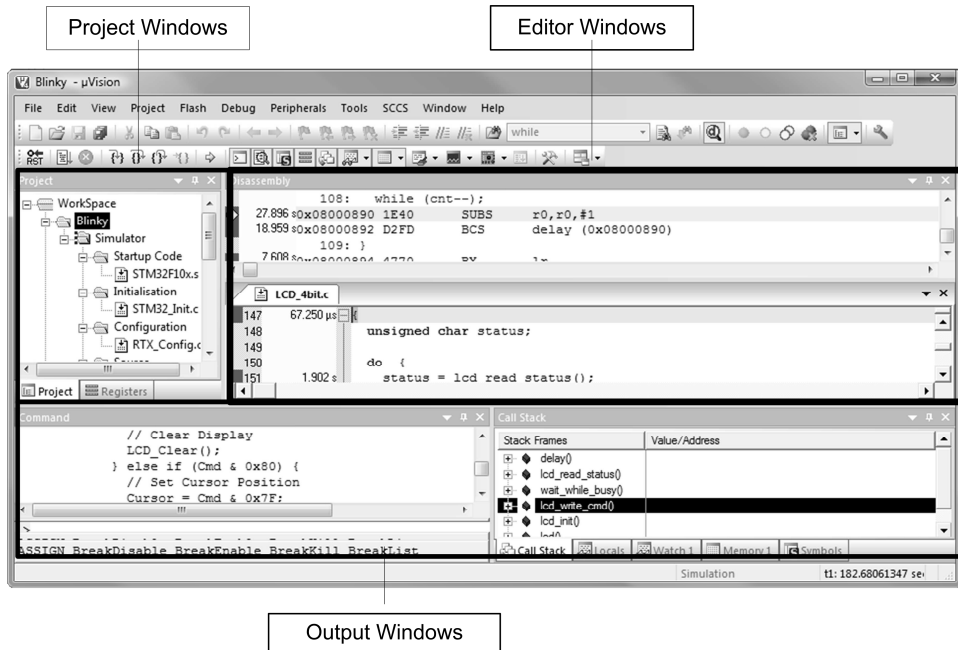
Project Windows

Editor Windows

Blinky - µVision

File Edit View Project Flash Debug Peripherals Tools SCCS Window Help

while

RST

Project

WorkSpace
Blinky
Simulator
Startup Code
STM32F10x.s
Initialisation
STM32_Init.c
Configuration
RTX_Config.c

Project Registers

Disassembly

108: while (cnt--);
27.896 s 0x08000890 1E40 SUBS r0,r0,#1
18.959 s 0x08000892 D2FD BCS delay (0x08000890)
109: }
7.608 s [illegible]

LCD_4bit.c

147 67.250 µs {
148 unsigned char status;
149
150 do {
151 1.902 s status = lcd read status();

Command

// Clear Display
LCD_Clear();
} else if (Cmd & 0x80) {
// Set Cursor Position
Cursor = Cmd & 0x7F;

>
ASSIGN BreakDisable BreakEnable BreakKill BreakList

Call Stack

| Stack Frames | Value/Address |
|---|---|
| delay() | |
| lcd_read_status() | |
| wait_while_busy() | |
| lcd_write_cmd() | |
| lcd_init() | |
| lcd() | |

Call Stack Locals Watch 1 Memory 1 Symbols

Simulation t1: 182.68061347 sec

Output Windows